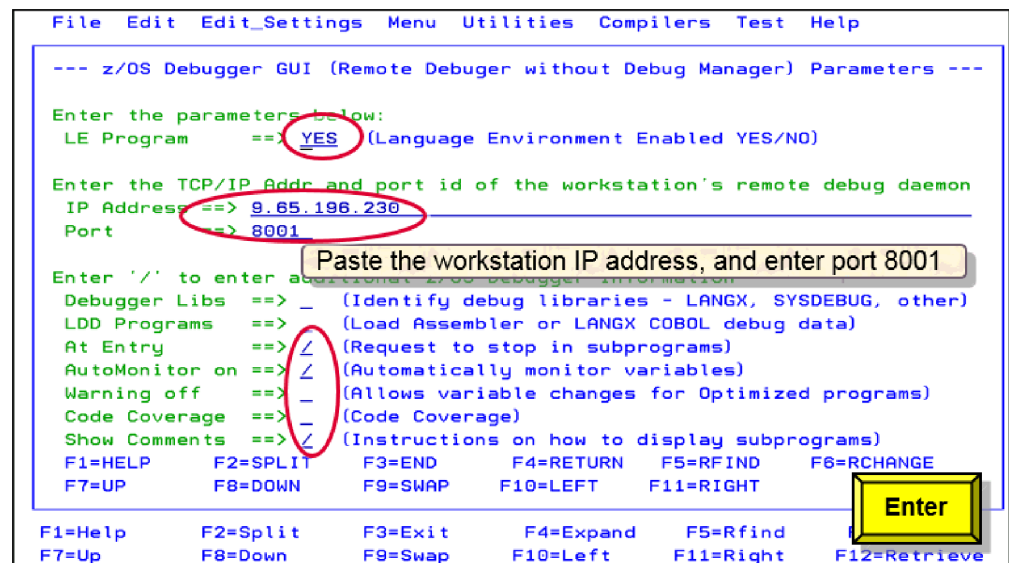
File Edit Edit_Settings Menu Utilities Compilers Test Help

--- z/OS Debugger GUI (Remote Debuger without Debug Manager) Parameters ---

Enter the parameters below:
LE Program ==> YES (Language Environment Enabled YES/NO)

Enter the TCP/IP Addr and port id of the workstation's remote debug daemon
IP Address ==> 9.65.196.230
Port ==> 8001

Paste the workstation IP address, and enter port 8001

Enter '/' to enter additional z/OS Debugger information
Debugger Libs ==> _ (Identify debug libraries - LANGX, SYSDEBUG, other)
LDD Programs ==> _ (Load Assembler or LANGX COBOL debug data)
At Entry ==> / (Request to stop in subprograms)
AutoMonitor on ==> / (Automatically monitor variables)
Warning off ==> _ (Allows variable changes for Optimized programs)
Code Coverage ==> _ (Code Coverage)
Show Comments ==> / (Instructions on how to display subprograms)
F1=HELP F2=SPLIT F3=END F4=RETURN F5=RFIND F6=RCHANGE
F7=UP F8=DOWN F9=SWAP F10=LEFT F11=RIGHT

Enter

F1=Help F2=Split F3=Exit F4=Expand F5=Rfind F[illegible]
F7=Up F8=Down F9=Swap F10=Left F11=Right F12=Retrieve